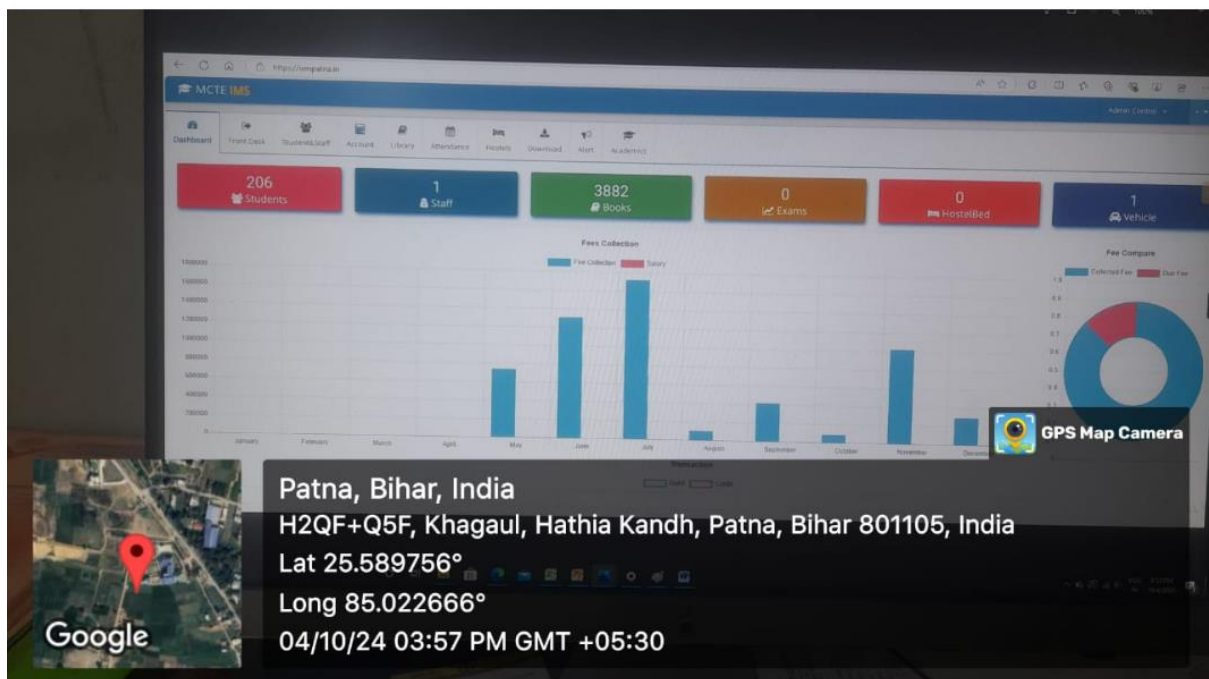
https://imspatna.in

MCTE IMS

Admin Control

Dashboard Front Desk Student&Staff Account Library Attendance Hostels Download Alert Academics

206 Students

1 Staff

3882 Books

0 Exams

0 HostelBed

1 Vehicle

Fees Collection

Fee Collection Salary

1600000
1400000
1200000
1000000
800000
600000
400000
200000
0

January February March April May June July August September October November December

Transaction

Fee Compare

Collected Fee Due Fee

1.0
0.9
0.8
0.7
0.6
0.5
0.4
0.3

GPS Map Camera

Google

Patna, Bihar, India
H2QF+Q5F, Khagaul, Hathia Kandh, Patna, Bihar 801105, India
Lat 25.589756°
Long 85.022666°
04/10/24 03:57 PM GMT +05:30